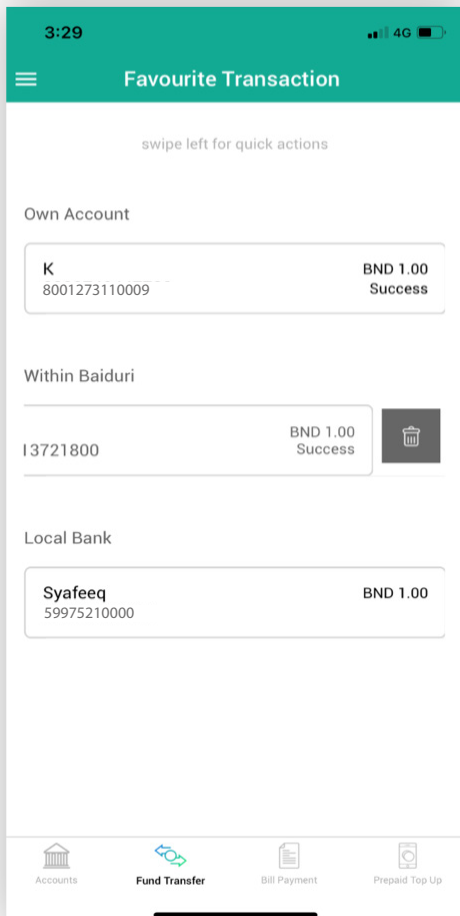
3:29
4G

Favourite Transaction

swipe left for quick actions

Own Account

K
8001273110009
BND 1.00
Success

Within Baiduri

13721800
BND 1.00
Success

Local Bank

Syafeeq
59975210000
BND 1.00

Accounts
Fund Transfer
Bill Payment
Prepaid Top Up